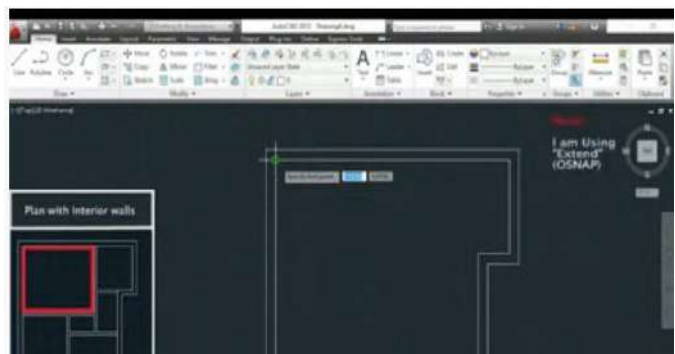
Plan with interior walls

I am Using "Extend" (OSNAP)

Line Polyline Circle Arc

Draw

Move Rotate Trim Copy Mirror Fillet Stretch Scale Array

Modify

Layers

A Text

Annotation

Insert

Block

Properties

Groups

Utilities

Clipboard